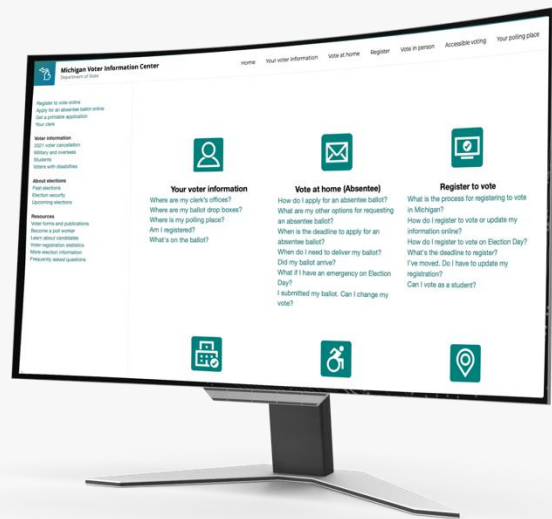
Michigan Voter Information Center
Department of State

Home Your voter information Vote at home Register Vote in person Accessible voting Your polling place

Register to vote online
Apply for an absentee ballot online
Get a printable application
Your clerk

Voter information
2021 voter cancellation
Military and overseas
Students
Voters with disabilities

About elections
Past elections
Election security
Upcoming elections

Resources
Voter forms and publications
Become a poll worker
Learn about candidates
Voter registration statistics
More election information
Frequently asked questions

Your voter information
Where are my clerk's offices?
Where are my ballot drop boxes?
Where is my polling place?
Am I registered?
What's on the ballot?

Vote at home (Absentee)
How do I apply for an absentee ballot?
What are my other options for requesting an absentee ballot?
When is the deadline to apply for an absentee ballot?
When do I need to deliver my ballot?
Did my ballot arrive?
What if I have an emergency on Election Day?
I submitted my ballot. Can I change my vote?

Register to vote
What is the process for registering to vote in Michigan?
How do I register to vote or update my information online?
How do I register to vote on Election Day?
What's the deadline to register?
I've moved. Do I have to update my registration?
Can I vote as a student?